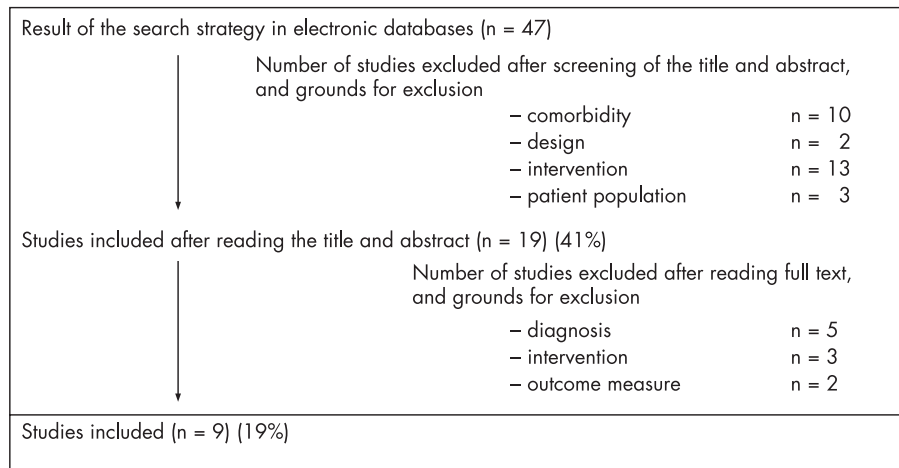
Result of the search strategy in electronic databases (n = 47)

Number of studies excluded after screening of the title and abstract, and grounds for exclusion

– comorbidity n = 10
– design n = 2
– intervention n = 13
– patient population n = 3

Studies included after reading the title and abstract (n = 19) (41%)

Number of studies excluded after reading full text, and grounds for exclusion

– diagnosis n = 5
– intervention n = 3
– outcome measure n = 2

Studies included (n = 9) (19%)